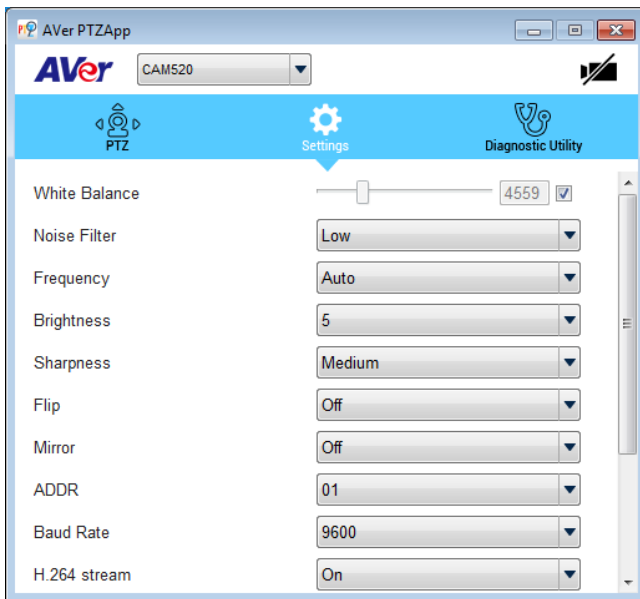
AVer PTZApp

AVer CAM520

PTZ Settings Diagnostic Utility

White Balance 4559

Noise Filter Low

Frequency Auto

Brightness 5

Sharpness Medium

Flip Off

Mirror Off

ADDR 01

Baud Rate 9600

H.264 stream On